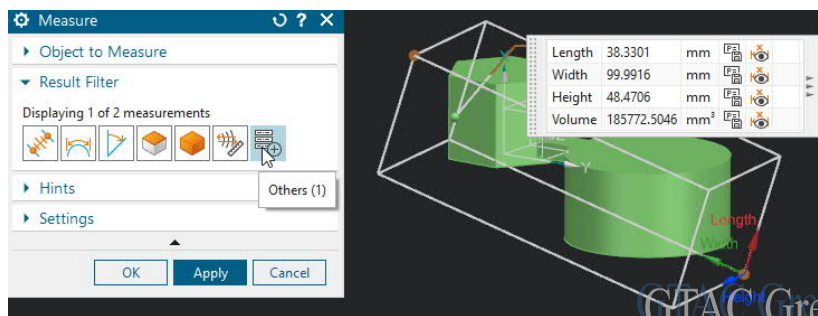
Measure

Object to Measure

Result Filter

Displaying 1 of 2 measurements

Others (1)

Hints

Settings

OK Apply Cancel

| Length | 38.3301 | mm |
|---|---|---|
| Width | 99.9916 | mm |
| Height | 48.4706 | mm |
| Volume | 185772.5046 | mm³ |

Y

Length

Width

Height

GTAC Gre